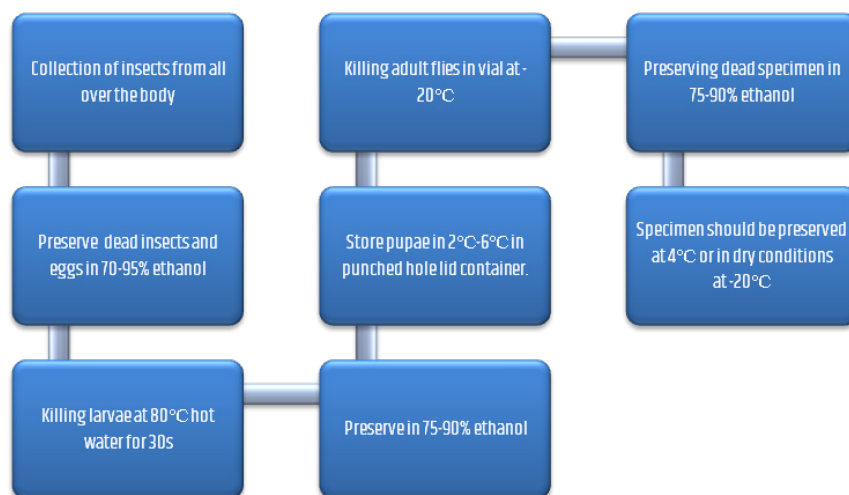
Collection of insects from all over the body

Preserve dead insects and eggs in 70-95% ethanol

Killing larvae at 80°C hot water for 30s

Preserve in 75-90% ethanol

Store pupae in 2°C-6°C in punched hole lid container.

Killing adult flies in vial at -20°C

Preserving dead specimen in 75-90% ethanol

Specimen should be preserved at 4°C or in dry conditions at -20°C